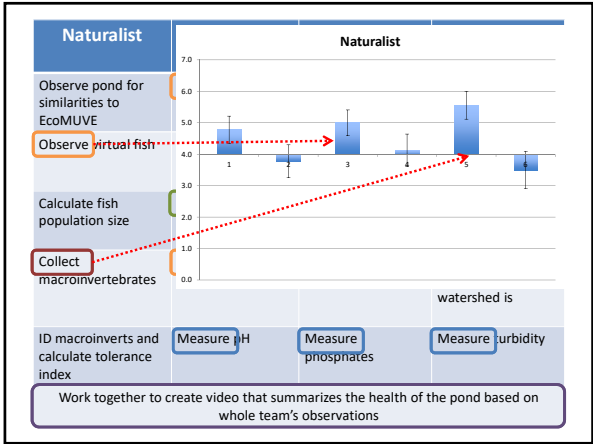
Naturalist

Observe pond for similarities to EcoMUVE

Observe virtual fish

Calculate fish population size

Collect macroinvertebrates

Naturalist

| | |
|---|---|
| 7.0 | |
| 6.0 | |
| 5.0 | |
| 4.0 | |
| 3.0 | |
| 2.0 | |
| 1.0 | |
| 0.0 | |

1 2 3 4 5 6

watershed is

ID macroinverts and calculate tolerance index

Measure pH

Measure phosphates

Measure turbidity

Work together to create video that summarizes the health of the pond based on whole team's observations